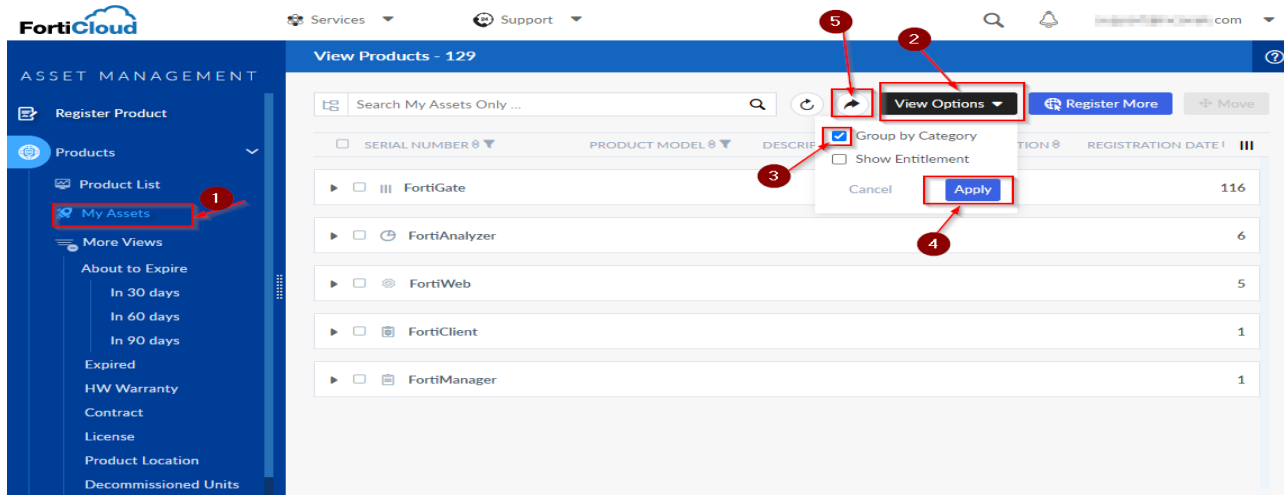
FortiCloud

Services

Support

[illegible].com

ASSET MANAGEMENT

Register Product

Products

Product List

My Assets

More Views

About to Expire

In 30 days

In 60 days

In 90 days

Expired

HW Warranty

Contract

License

Product Location

Decommissioned Units

View Products - 129

Search My Assets Only ...

View Options

Register More

Move

Group by Category

Show Entitlement

Cancel

Apply

SERIAL NUMBER

PRODUCT MODEL

DESCRI

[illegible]TION

REGISTRATION DATE

| | |
|---|---|
| FortiGate | 116 |
| FortiAnalyzer | 6 |
| FortiWeb | 5 |
| FortiClient | 1 |
| FortiManager | 1 |

1
2
3
4
5